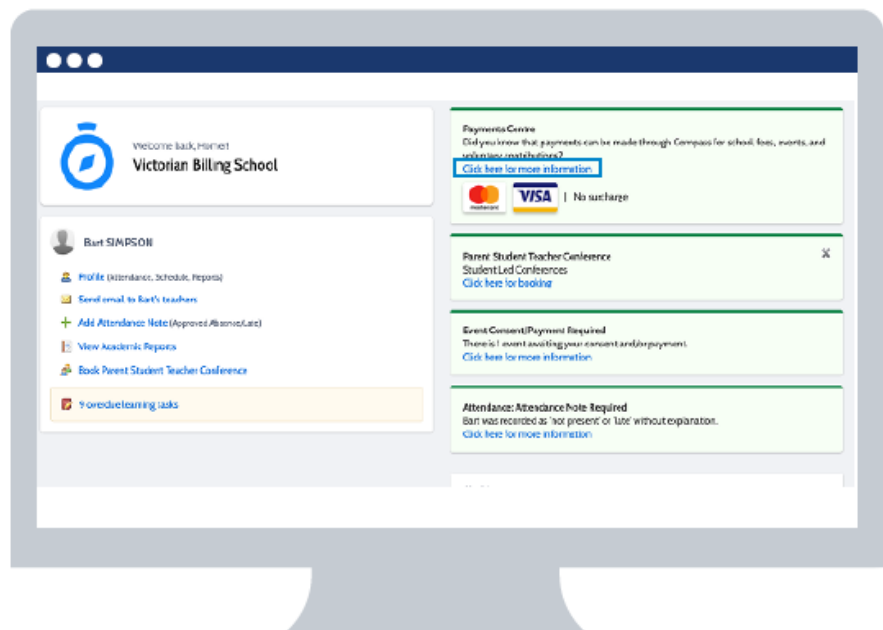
Welcome back, Homer
Victorian Billing School

Bart SIMPSON

Profile (Attendance, Schedule, Reports)

Send email to Bart's teachers

Add Attendance Note (Approved Absence/Late)

View Academic Reports

Book Parent Student Teacher Conference

9 overdue learning tasks

Payments Centre
Did you know that payments can be made through Compass for school fees, events, and voluntary contributions?
Click here for more information

mastercard VISA | No surcharge

Parent Student Teacher Conference
Student Led Conferences
Click here for booking

Event Consent/Payment Required
There is 1 event awaiting your consent and/or payment.
Click here for more information

Attendance: Attendance Note Required
Bart was recorded as 'not present' or 'late' without explanation.
Click here for more information